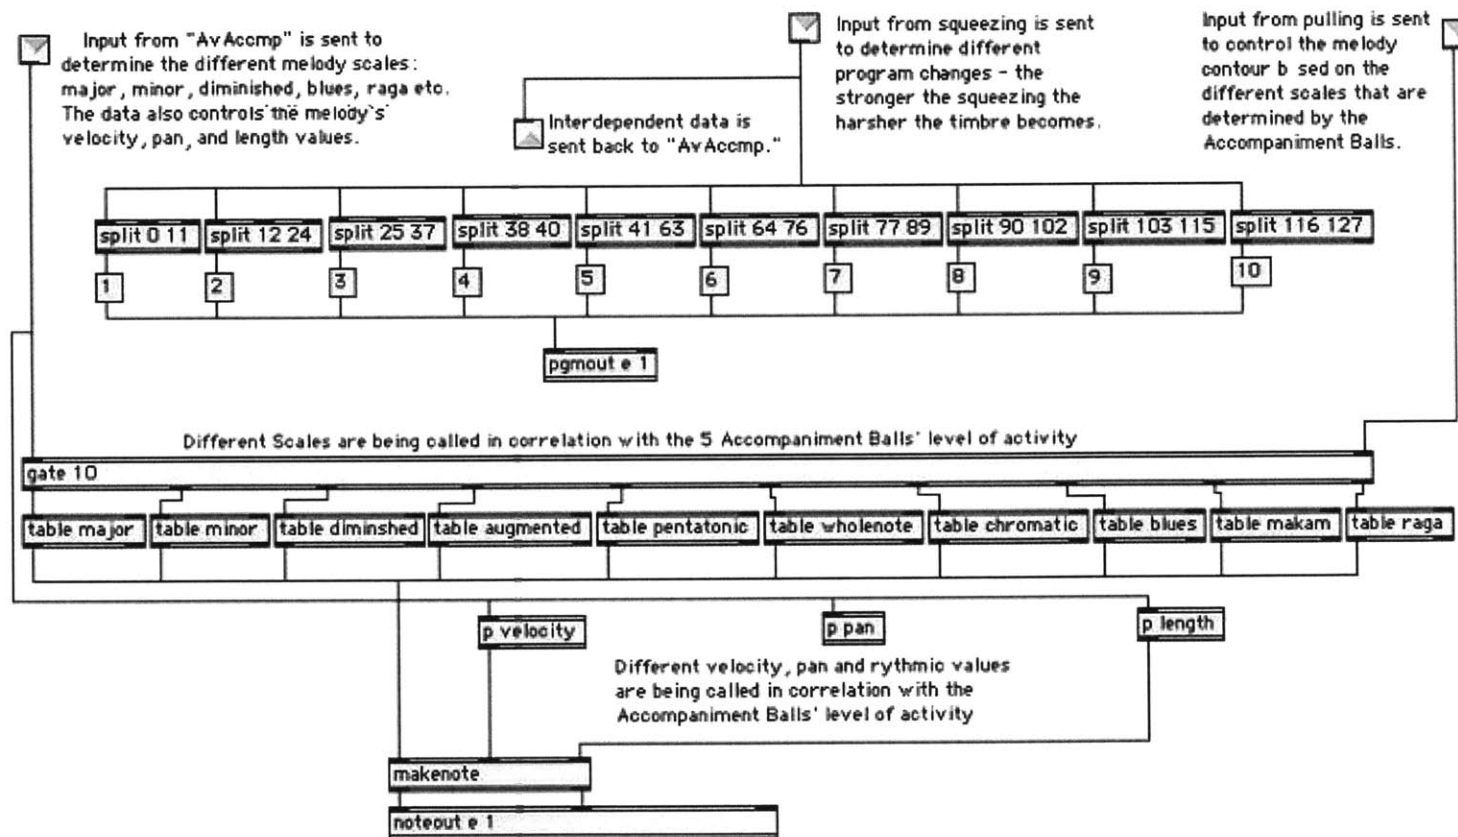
Input from "AvAccmp" is sent to determine the different melody scales: major, minor, diminished, blues, raga etc. The data also controls the melody's velocity, pan, and length values.

Interdependent data is sent back to "AvAccmp."

Input from squeezing is sent to determine different program changes - the stronger the squeezing the harsher the timbre becomes.

Input from pulling is sent to control the melody contour b sed on the different scales that are determined by the Accompaniment Balls.

split 0 11
split 12 24
split 25 37
split 38 40
split 41 63
split 64 76
split 77 89
split 90 102
split 103 115
split 116 127

1
2
3
4
5
6
7
8
9
10

pgmout e 1

Different Scales are being called in correlation with the 5 Accompaniment Balls' level of activity

gate 10

table major
table minor
table diminshed
table augmented
table pentatonic
table wholenote
table chromatic
table blues
table makam
table raga

p velocity
p pan
p length

Different velocity, pan and rythmic values are being called in correlation with the Accompaniment Balls' level of activity

makenote
noteout e 1